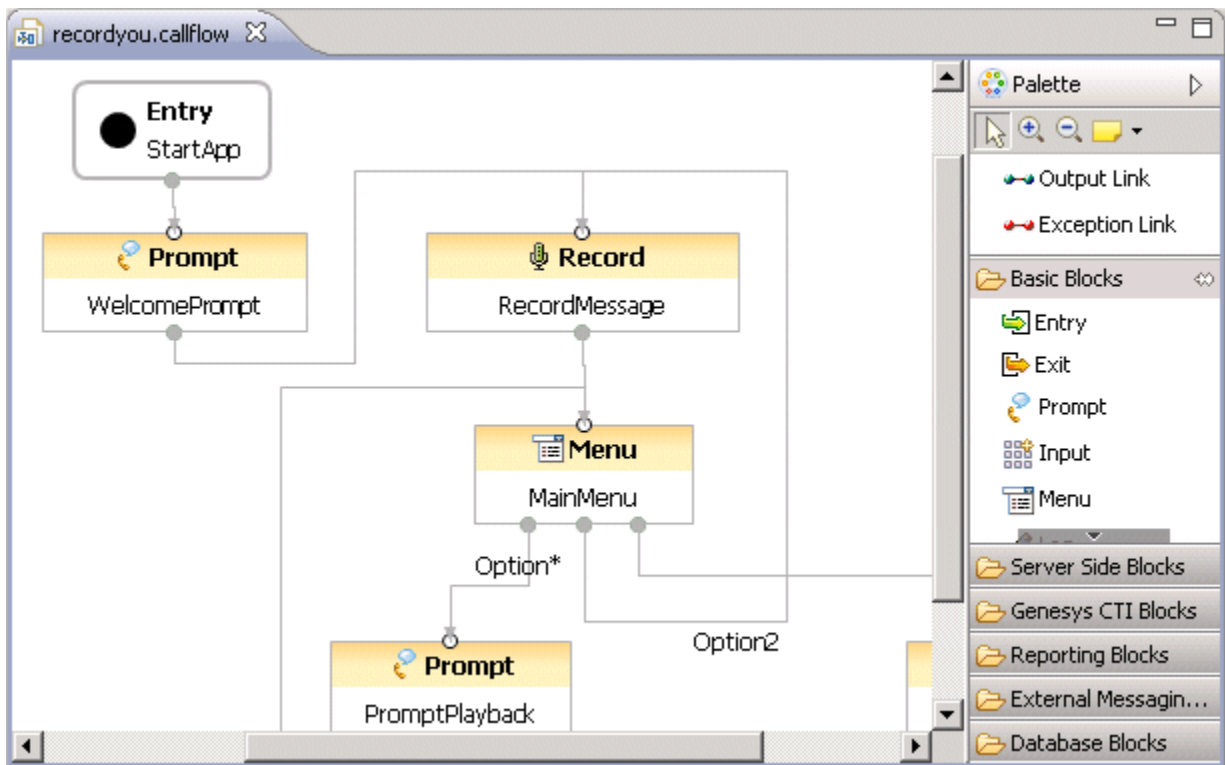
recordyou.callflow

Entry
StartApp

Prompt
WelcomePrompt

Record
RecordMessage

Menu
MainMenu

Option*

Option2

Prompt
PromptPlayback

Palette

Output Link
Exception Link

Basic Blocks
Entry
Exit
Prompt
Input
Menu

Server Side Blocks
Genesys CTI Blocks
Reporting Blocks
External Messagin...
Database Blocks